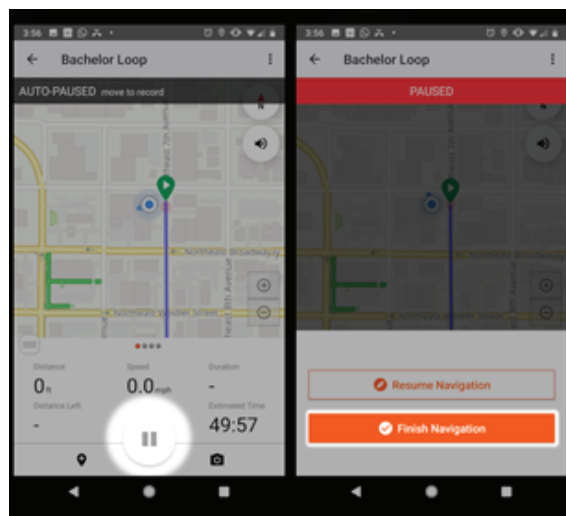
3:56

Bachelor Loop

AUTO-PAUSED move to record

Northwest Broadway

Northwest Johnson Street

Distance
$0_{ft}$

Speed
$0.0_{mph}$

Duration
-

Distance Left
-

Estimated Time
49:57

3:56

Bachelor Loop

PAUSED

Resume Navigation

Finish Navigation